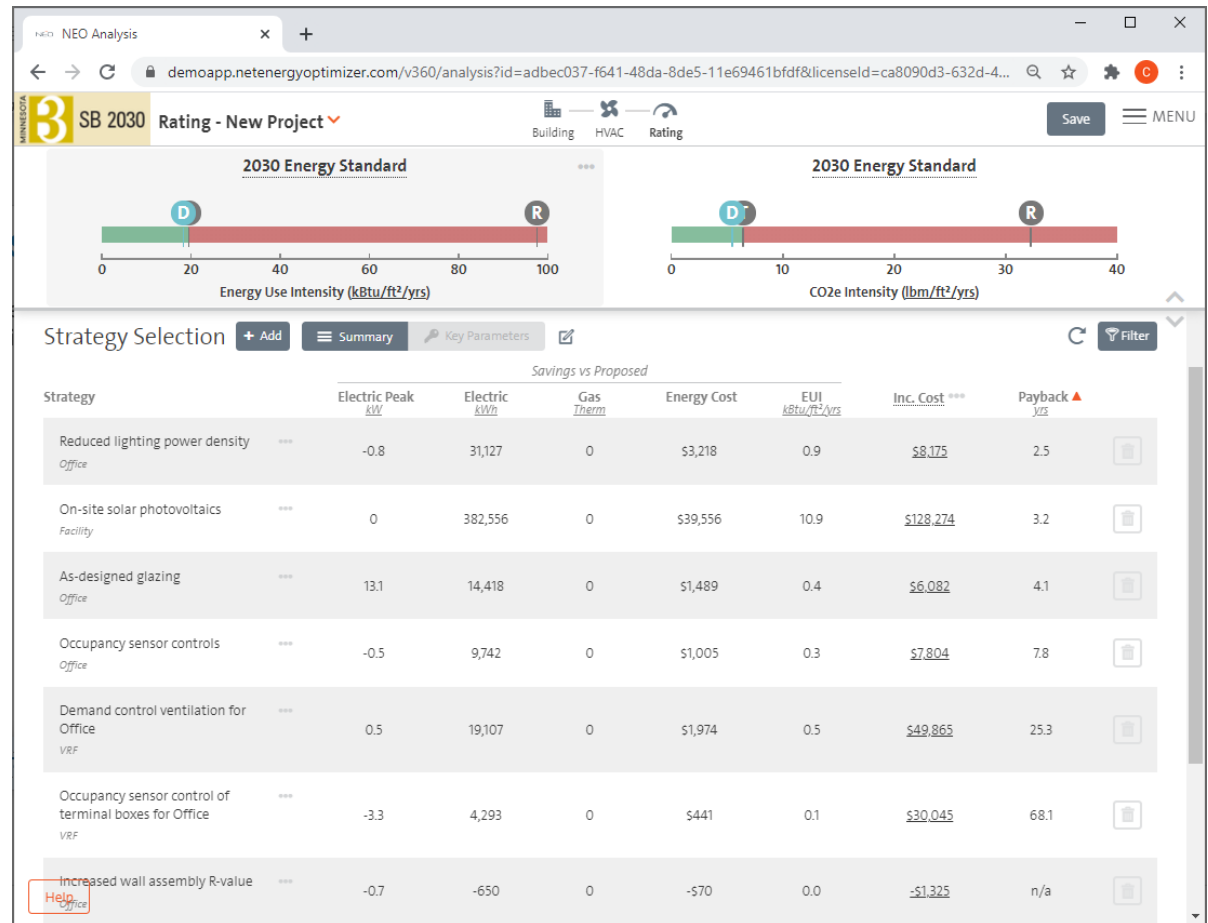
NEO NEO Analysis ×

demoapp.netenergyoptimizer.com/v360/analysis?id=adbec037-f641-48da-8de5-11e69461bfdf&licenseId=ca8090d3-632d-4...

MINNESOTA B3 SB 2030 Rating - New Project

Building HVAC Rating

Save MENU

2030 Energy Standard

D R

0 20 40 60 80 100

Energy Use Intensity (kBtu/ft²/yrs)

2030 Energy Standard

D R

0 10 20 30 40

CO2e Intensity (lbm/ft²/yrs)

Strategy Selection + Add Summary Key Parameters Filter

Savings vs Proposed

| Strategy | Electric Peak kW | Electric kWh | Gas Therm | Energy Cost | EUI kBtu/ft²/yrs | Inc. Cost | Payback yrs |
|---|---|---|---|---|---|---|---|
| Reduced lighting power density Office | -0.8 | 31,127 | 0 | $3,218 | 0.9 | $8,175 | 2.5 |
| On-site solar photovoltaics Facility | 0 | 382,556 | 0 | $39,556 | 10.9 | $128,274 | 3.2 |
| As-designed glazing Office | 13.1 | 14,418 | 0 | $1,489 | 0.4 | $6,082 | 4.1 |
| Occupancy sensor controls Office | -0.5 | 9,742 | 0 | $1,005 | 0.3 | $7,804 | 7.8 |
| Demand control ventilation for Office VRF | 0.5 | 19,107 | 0 | $1,974 | 0.5 | $49,865 | 25.3 |
| Occupancy sensor control of terminal boxes for Office VRF | -3.3 | 4,293 | 0 | $441 | 0.1 | $30,045 | 68.1 |
| Increased wall assembly R-value Office | -0.7 | -650 | 0 | -$70 | 0.0 | -$1,325 | n/a |

Help